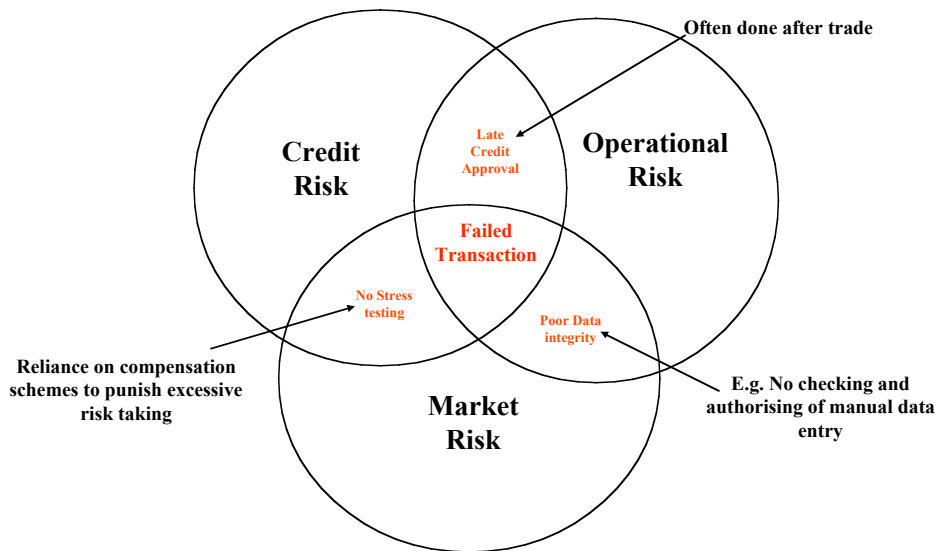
Often done after trade

Credit Risk

Late Credit Approval

Operational Risk

Failed Transaction

No Stress testing

Poor Data integrity

Reliance on compensation schemes to punish excessive risk taking

Market Risk

E.g. No checking and authorising of manual data entry